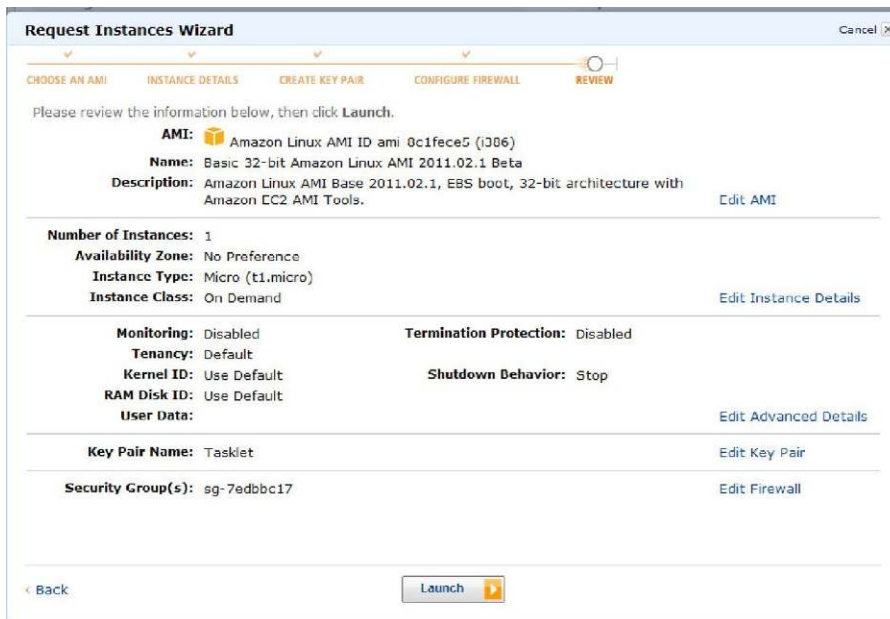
Request Instances Wizard

Cancel

CHOOSE AN AMI INSTANCE DETAILS CREATE KEY PAIR CONFIGURE FIREWALL REVIEW

Please review the information below, then click Launch.

AMI: Amazon Linux AMI ID ami 8c1fece5 (i386)
Name: Basic 32-bit Amazon Linux AMI 2011.02.1 Beta
Description: Amazon Linux AMI Base 2011.02.1, EBS boot, 32-bit architecture with Amazon EC2 AMI Tools.

Edit AMI

Number of Instances: 1
Availability Zone: No Preference
Instance Type: Micro (t1.micro)
Instance Class: On Demand

Edit Instance Details

Monitoring: Disabled
Termination Protection: Disabled
Tenancy: Default
Kernel ID: Use Default
Shutdown Behavior: Stop
RAM Disk ID: Use Default
User Data:

Edit Advanced Details

Key Pair Name: Tasklet

Edit Key Pair

Security Group(s): sg-7edbbc17

Edit Firewall

‹ Back

Launch